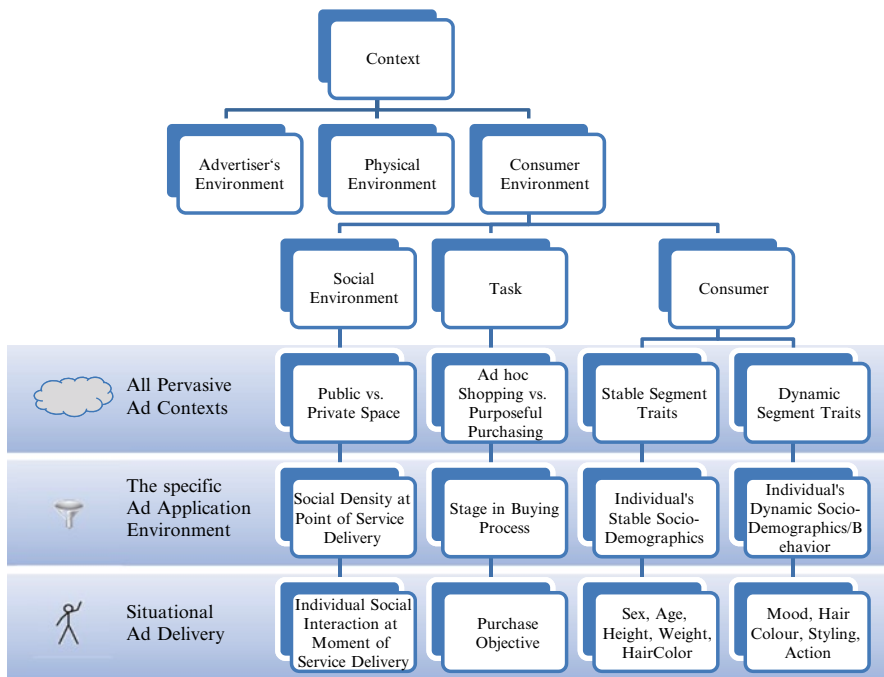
Context

Advertiser‘s Environment

Physical Environment

Consumer Environment

Social Environment

Task

Consumer

All Pervasive Ad Contexts

Public vs. Private Space

Ad hoc Shopping vs. Purposeful Purchasing

Stable Segment Traits

Dynamic Segment Traits

The specific Ad Application Environment

Social Density at Point of Service Delivery

Stage in Buying Process

Individual's Stable Socio-Demographics

Individual's Dynamic Socio-Demographics/Behavior

Situational Ad Delivery

Individual Social Interaction at Moment of Service Delivery

Purchase Objective

Sex, Age, Height, Weight, HairColor

Mood, Hair Colour, Styling, Action